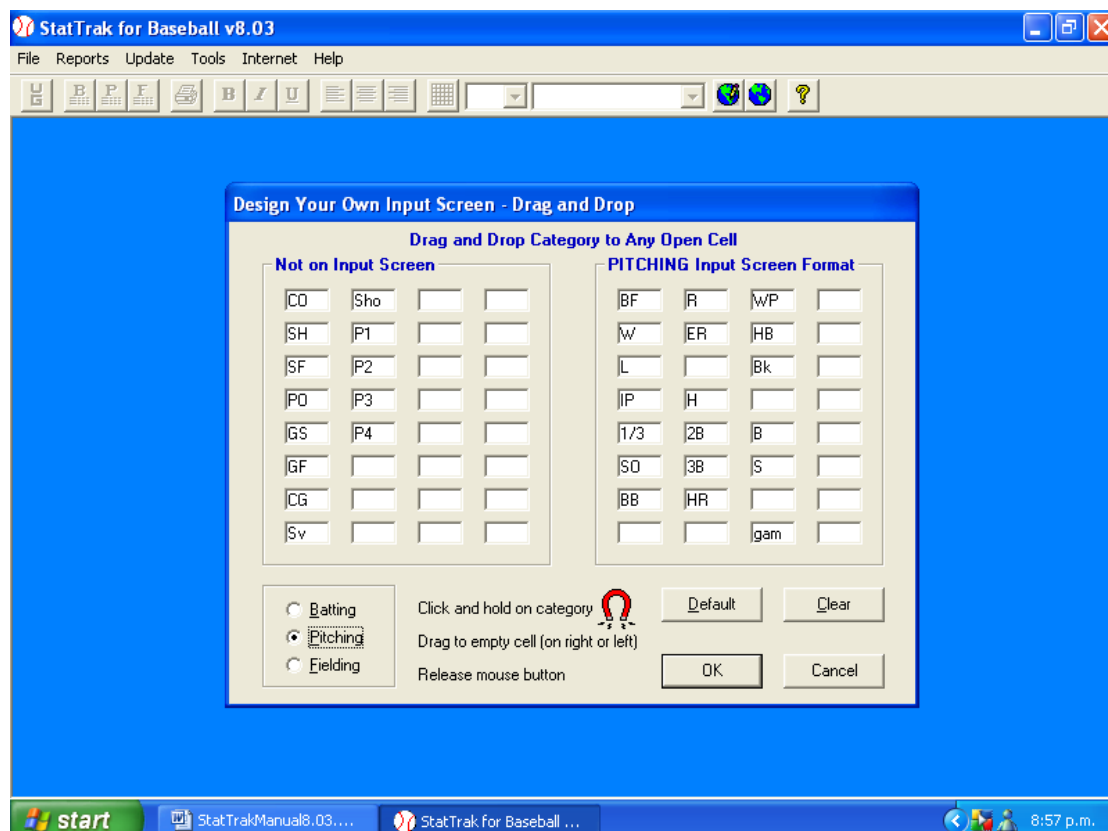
StatTrak for Baseball v8.03

File Reports Update Tools Internet Help

B I U ?

Design Your Own Input Screen - Drag and Drop

Drag and Drop Category to Any Open Cell

Not on Input Screen

| CO | Sho | | |
|---|---|---|---|
| SH | P1 | | |
| SF | P2 | | |
| PO | P3 | | |
| GS | P4 | | |
| GF | | | |
| CG | | | |
| Sv | | | |

PITCHING Input Screen Format

| BF | R | WP | |
|---|---|---|---|
| W | ER | HB | |
| L | | Bk | |
| IP | H | | |
| 1/3 | 2B | B | |
| SO | 3B | S | |
| BB | HR | | |
| | | gam | |

Batting
Pitching
Fielding

Click and hold on category
Drag to empty cell (on right or left)
Release mouse button

Default
Clear
OK
Cancel

start
StatTrakManual8.03....
StatTrak for Baseball ...
8:57 p.m.